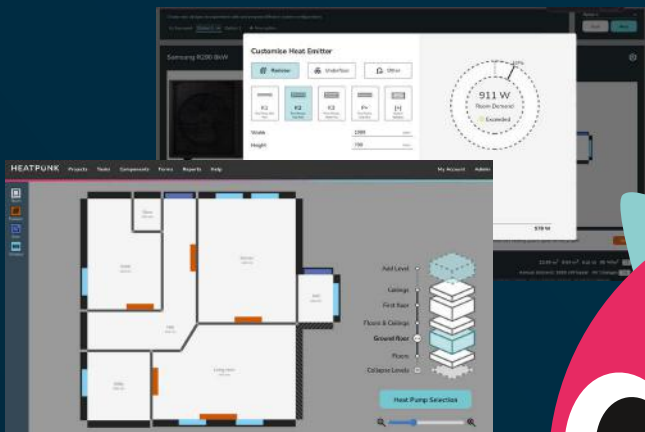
Samsung R290 8kW

Customise Heat Emitter

Radiator

Underfloor

Other

K1

K2

K3

P+

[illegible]

Width

1200

Height

700

911 W

Room Demand

Exceeded

578 W

HEATPUNK

Projects

Tasks

Components

Forms

Reports

Help

My Account

Admin

Add Level

Ceilings

First floor

Floors & Ceilings

Ground floor

Floors

Collapse Levels

Heat Pump Selection